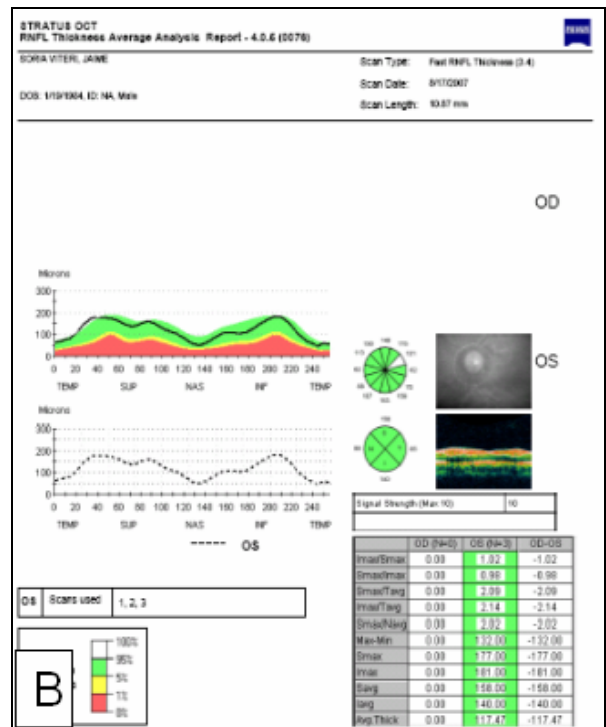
STRATUS OCT
RNFL Thickness Average Analysis Report - 4.0.6 (0076)

SORIA VITERI, JAIME

DOB: 1/19/1964, ID: NA, Male

Scan Type: Fast RNFL Thickness (3.4)
Scan Date: 8/17/2007
Scan Length: 10.87 mm

OD

Microns
300
200
100
0
0 20 40 60 80 100 120 140 160 180 200 220 240
TEMP SUP NAS INF TEMP

OS

Microns
300
200
100
0
0 20 40 60 80 100 120 140 160 180 200 220 240
TEMP SUP NAS INF TEMP

------ OS

Signal Strength (Max 10) | 10

| | OD (N=0) | OS (N=3) | OD-OS |
|---|---|---|---|
| Imax/Smax | 0.00 | 1.02 | -1.02 |
| Smax/Imax | 0.00 | 0.98 | -0.98 |
| Smax/Tavg | 0.00 | 2.09 | -2.09 |
| Imax/Tavg | 0.00 | 2.14 | -2.14 |
| Smax/Navg | 0.00 | 2.02 | -2.02 |
| Max-Min | 0.00 | 132.00 | -132.00 |
| Smax | 0.00 | 177.00 | -177.00 |
| Imax | 0.00 | 181.00 | -181.00 |
| Savg | 0.00 | 158.00 | -158.00 |
| Iavg | 0.00 | 140.00 | -140.00 |
| Avg.Thick | 0.00 | 117.47 | -117.47 |

| OS | Scans used | 1, 2, 3 |
|---|---|---|

100%
95%
5%
1%
0%

B